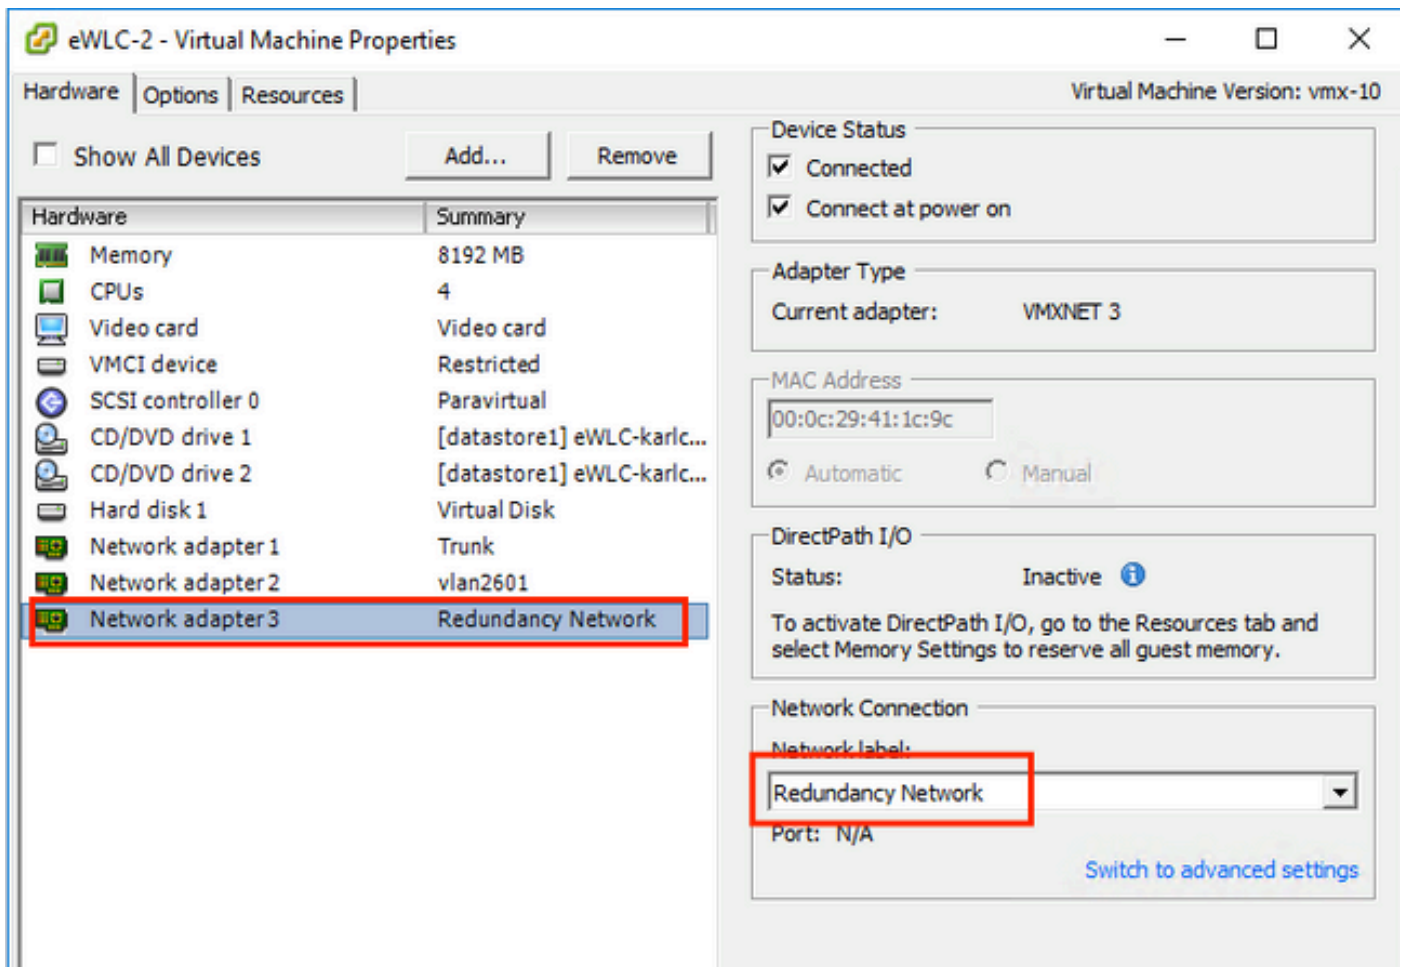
eWLC-2 - Virtual Machine Properties

Hardware | Options | Resources

Virtual Machine Version: vmx-10

Show All Devices

Add...

Remove

| Hardware | Summary |
|---|---|
| Memory | 8192 MB |
| CPUs | 4 |
| Video card | Video card |
| VMCI device | Restricted |
| SCSI controller 0 | Paravirtual |
| CD/DVD drive 1 | [datastore1] eWLC-karlc... |
| CD/DVD drive 2 | [datastore1] eWLC-karlc... |
| Hard disk 1 | Virtual Disk |
| Network adapter 1 | Trunk |
| Network adapter 2 | vlan2601 |
| Network adapter 3 | Redundancy Network |

Device Status

Connected

Connect at power on

Adapter Type

Current adapter: VMXNET 3

MAC Address

00:0c:29:41:1c:9c

Automatic

Manual

DirectPath I/O

Status: Inactive

To activate DirectPath I/O, go to the Resources tab and select Memory Settings to reserve all guest memory.

Network Connection

Network label:

Redundancy Network

Port: N/A

Switch to advanced settings